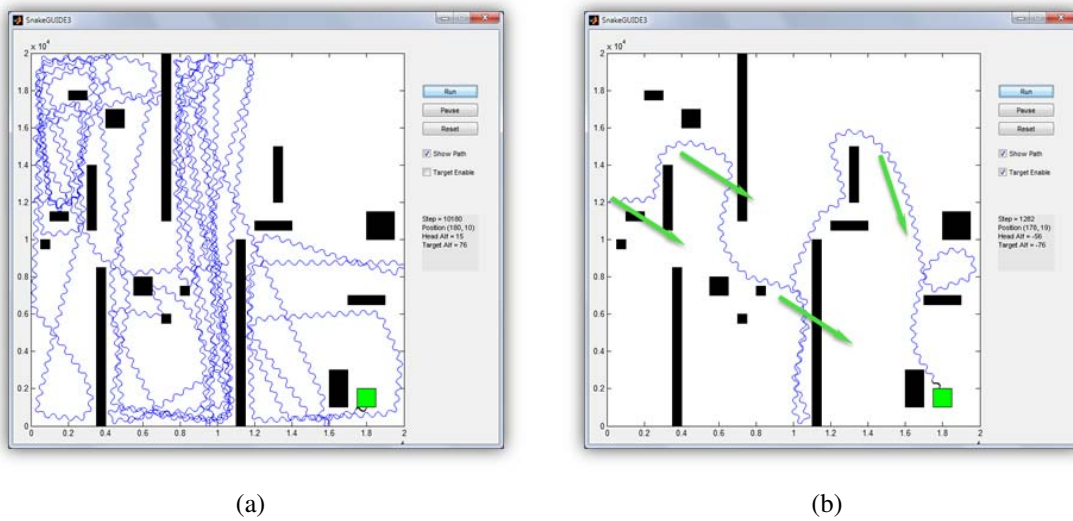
SnakeGUIDE3

$\times 10^4$

2
1.8
1.6
1.4
1.2
1
0.8
0.6
0.4
0.2
0

0 0.2 0.4 0.6 0.8 1 1.2 1.4 1.6 1.8 2

Run
Pause
Reset
Show Path
Target Enable

Step = 10180
Position (180, 10)
Head Alf = 15
Target Alf = 76

(a)

SnakeGUIDE3

$\times 10^4$

2
1.8
1.6
1.4
1.2
1
0.8
0.6
0.4
0.2
0

0 0.2 0.4 0.6 0.8 1 1.2 1.4 1.6 1.8 2

Run
Pause
Reset
Show Path
Target Enable

Step = 1282
Position (178, 19)
Head Alf = -56
Target Alf = -76

(b)